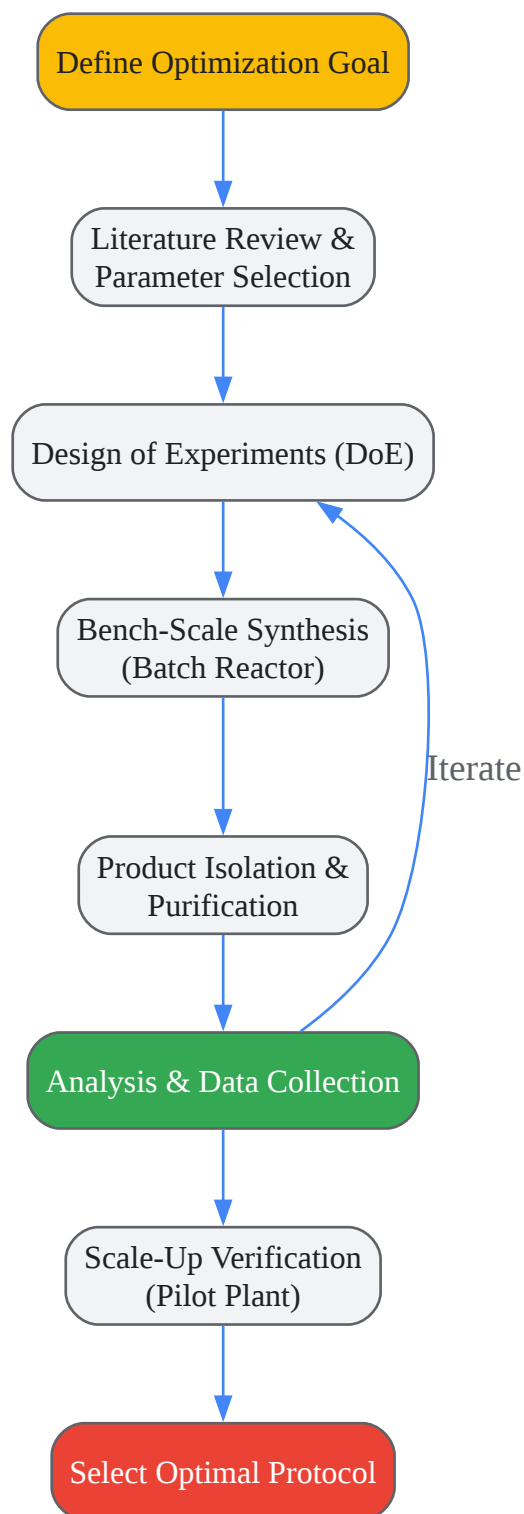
Define Optimization Goal

Literature Review & Parameter Selection

Design of Experiments (DoE)

Bench-Scale Synthesis (Batch Reactor)

Product Isolation & Purification

Analysis & Data Collection

Iterate

Scale-Up Verification (Pilot Plant)

Select Optimal Protocol